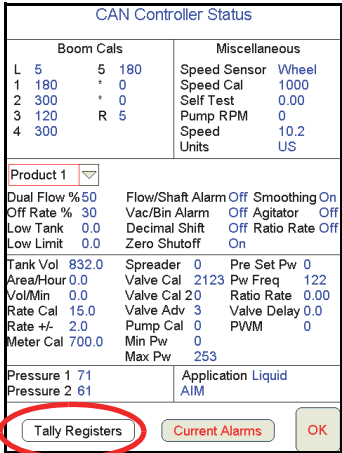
CAN Controller Status

Boom Cals

| | | | |
|---|---|---|---|
| L | 5 | 5 | 180 |
| 1 | 180 | * | 0 |
| 2 | 300 | * | 0 |
| 3 | 120 | R | 5 |
| 4 | 300 | | |

Miscellaneous

| | |
|---|---|
| Speed Sensor | Wheel |
| Speed Cal | 1000 |
| Self Test | 0.00 |
| Pump RPM | 0 |
| Speed | 10.2 |
| Units | US |

Product 1

| | | | | | |
|---|---|---|---|---|---|
| Dual Flow % | 50 | Flow/Shaft Alarm | Off | Smoothing | On |
| Off Rate % | 30 | Vac/Bin Alarm | Off | Agitator | Off |
| Low Tank | 0.0 | Decimal Shift | Off | Ratio Rate | Off |
| Low Limit | 0.0 | Zero Shutoff | On | | |

| | | | | | |
|---|---|---|---|---|---|
| Tank Vol | 832.0 | Spreader | 0 | Pre Set Pw | 0 |
| Area/Hour | 0.0 | Valve Cal | 2123 | Pw Freq | 122 |
| Vol/Min | 0.0 | Valve Cal 2 | 0 | Ratio Rate | 0.00 |
| Rate Cal | 15.0 | Valve Adv | 3 | Valve Delay | 0.0 |
| Rate +/- | 2.0 | Pump Cal | 0 | PWM | 0 |
| Meter Cal | 700.0 | Min Pw | 0 | | |
| | | Max Pw | 253 | | |

Pressure 1 71
Pressure 2 61

Application Liquid
AIM

Tally Registers

Current Alarms

OK